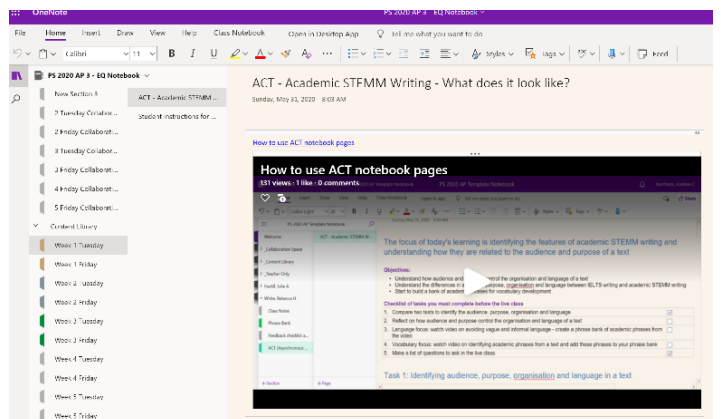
OneNote PS 2020 AP 3 - EQ Notebook

File Home Insert Draw View Help Class Notebook Open in Desktop App Tell me what you want to do

Calibri 11 B I U Styles Tags Read

PS 2020 AP 3 - EQ Notebook

New Section 1
2 Tuesday Collabor...
2 Friday Collaborati...
3 Tuesday Collabor...
3 Friday Collaborati...
4 Friday Collaborati...
5 Friday Collaborati...
Content Library
Week 1 Tuesday
Week 1 Friday
Week 2 Tuesday
Week 2 Friday
Week 3 Tuesday
Week 3 Friday
Week 4 Tuesday
Week 4 Friday
Week 5 Tuesday
Week 5 Friday

ACT - Academic STEMM ...
Student instructions for ...

ACT - Academic STEMM Writing - What does it look like?

Sunday, May 31, 2020 8:03 AM

How to use ACT notebook pages

How to use ACT notebook pages
131 views · 1 like · 0 comments

The focus of today's learning is identifying the features of academic STEMM writing and understanding how they are related to the audience and purpose of a text

Objectives:
• Understand how audience and purpose control the organisation and language of a text
• Understand the differences in audience, purpose, organisation and language between IELTS writing and academic STEMM writing
• Start to build a bank of academic phrases for vocabulary development

Checklist of tasks you must complete before the live class
1. Compare two texts to identify the audience, purpose, organisation and language
2. Reflect on how audience and purpose control the organisation and language of a text
3. Language focus: watch video on avoiding vague and informal language - create a phrase bank of academic phrases from the video
4. Vocabulary focus: watch video on identifying academic phrases from a text and add these phrases to your phrase bank
5. Make a list of questions to ask in the live class

Task 1: Identifying audience, purpose, organisation and language in a text